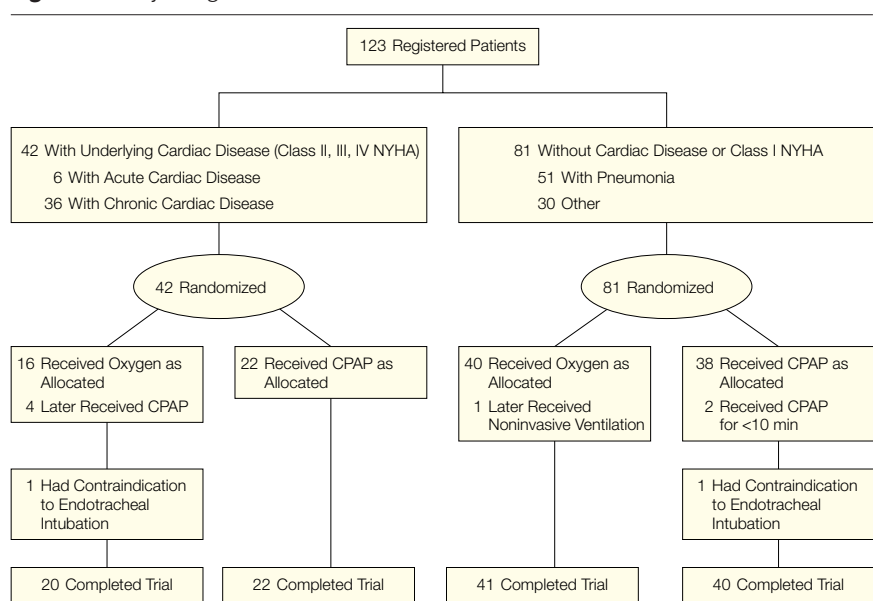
123 Registered Patients

42 With Underlying Cardiac Disease (Class II, III, IV NYHA)
6 With Acute Cardiac Disease
36 With Chronic Cardiac Disease

81 Without Cardiac Disease or Class I NYHA
51 With Pneumonia
30 Other

42 Randomized

81 Randomized

16 Received Oxygen as Allocated
4 Later Received CPAP

22 Received CPAP as Allocated

40 Received Oxygen as Allocated
1 Later Received Noninvasive Ventilation

38 Received CPAP as Allocated
2 Received CPAP for <10 min

1 Had Contraindication to Endotracheal Intubation

1 Had Contraindication to Endotracheal Intubation

20 Completed Trial

22 Completed Trial

41 Completed Trial

40 Completed Trial